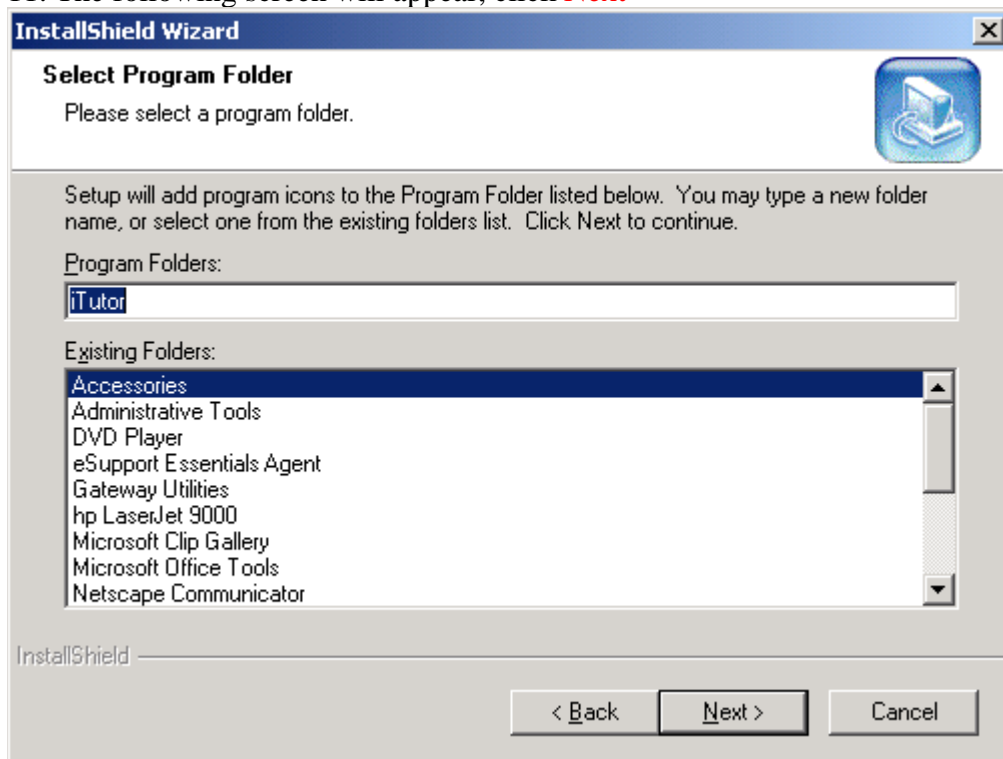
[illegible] The following screen will appear, click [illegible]

InstallShield Wizard

Select Program Folder

Please select a program folder.

Setup will add program icons to the Program Folder listed below. You may type a new folder name, or select one from the existing folders list. Click Next to continue.

Program Folders:

iTutor

Existing Folders:

Accessories
Administrative Tools
DVD Player
eSupport Essentials Agent
Gateway Utilities
hp LaserJet 9000
Microsoft Clip Gallery
Microsoft Office Tools
Netscape Communicator

InstallShield

< Back

Next >

Cancel